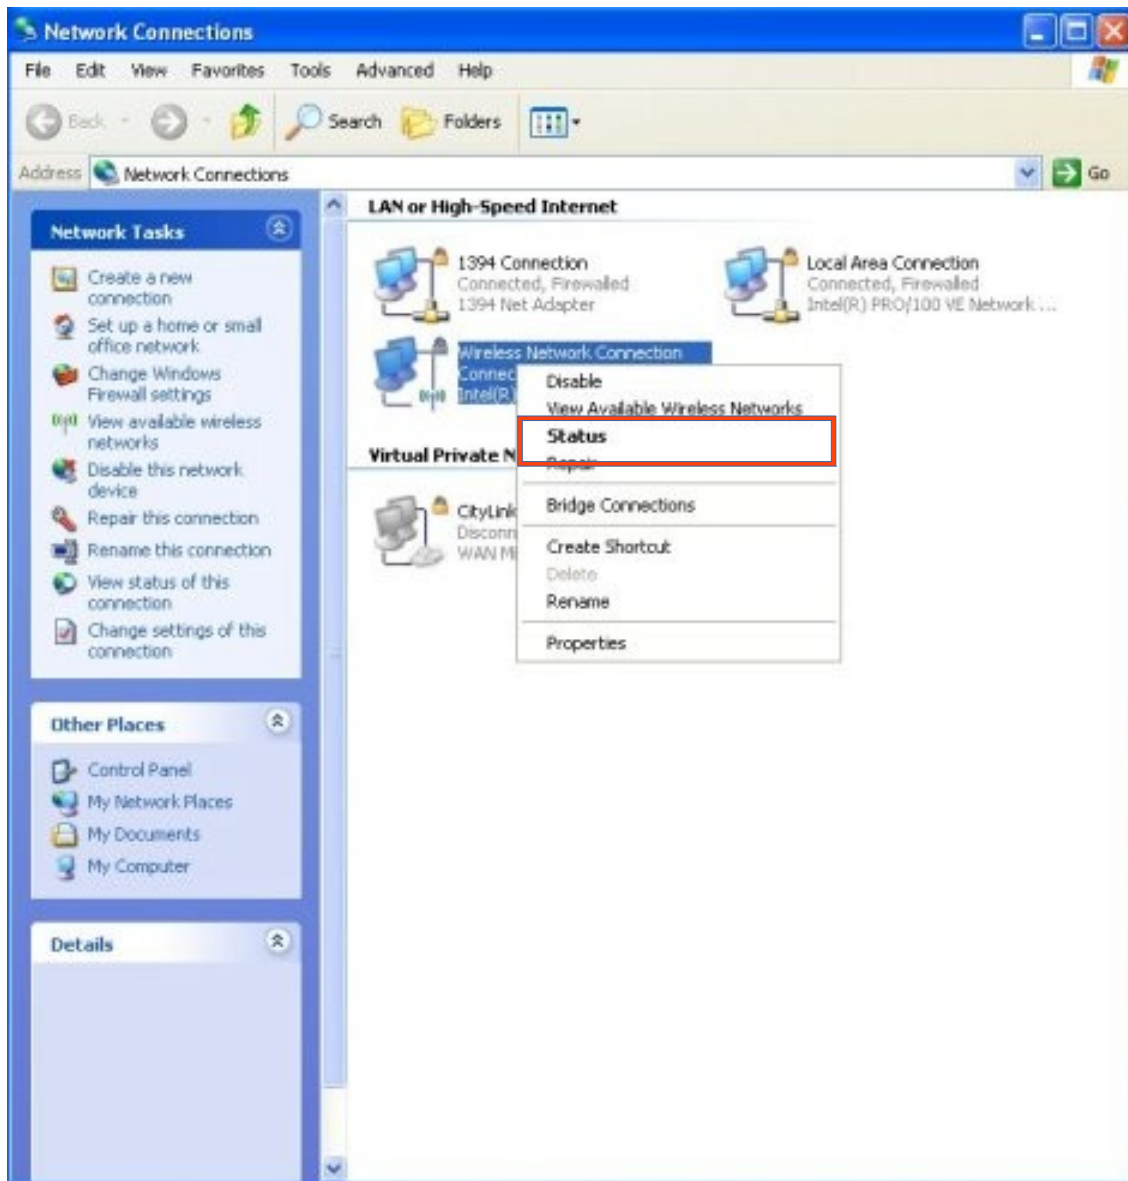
Network Connections

File Edit View Favorites Tools Advanced Help

Back Search Folders

Address Network Connections Go

Network Tasks

Create a new connection
Set up a home or small office network
Change Windows Firewall settings
View available wireless networks
Disable this network device
Repair this connection
Rename this connection
View status of this connection
Change settings of this connection

Other Places

Control Panel
My Network Places
My Documents
My Computer

Details

LAN or High-Speed Internet

1394 Connection
Connected, Firewalled
1394 Net Adapter

Local Area Connection
Connected, Firewalled
Intel(R) PRO/100 VE Network ...

Wireless Network Connection
Connec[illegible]
Intel(R)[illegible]

Virtual Private N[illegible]

CityLink
Disconn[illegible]
WAN M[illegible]

Disable
View Available Wireless Networks
Status
Repair
Bridge Connections
Create Shortcut
Delete
Rename
Properties